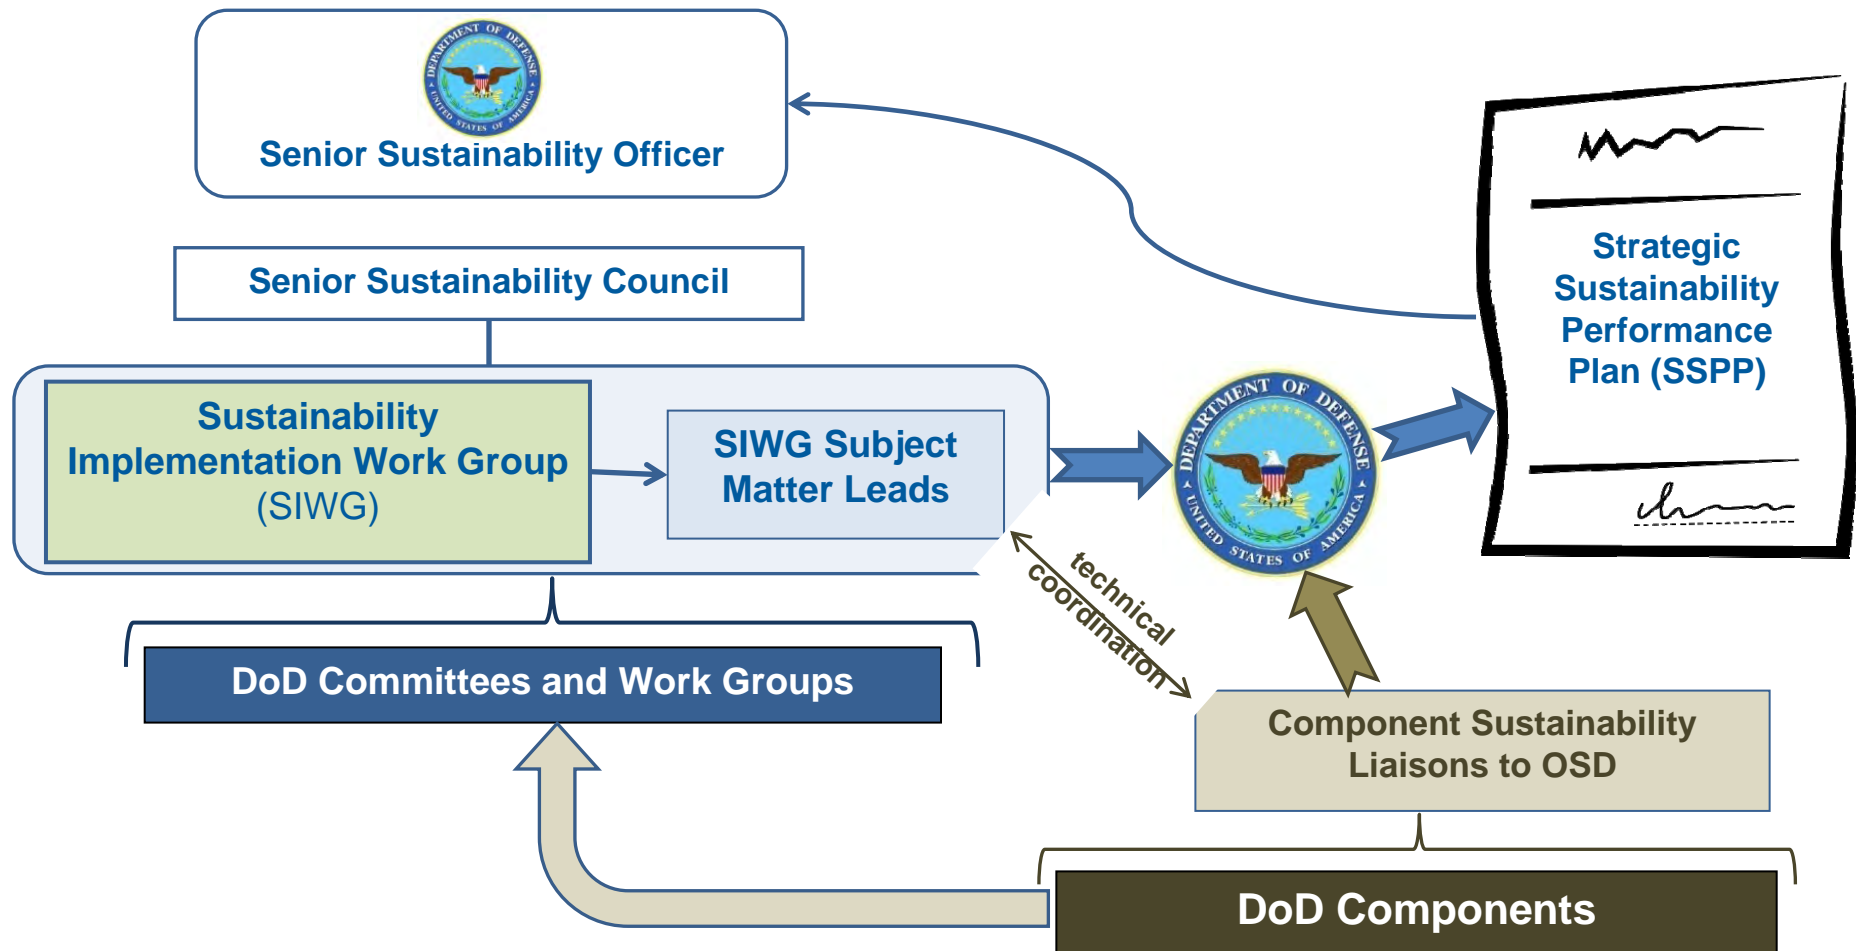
DEPARTMENT OF DEFENSE
UNITED STATES OF AMERICA

Senior Sustainability Officer

Senior Sustainability Council

Sustainability Implementation Work Group (SIWG)

SIWG Subject Matter Leads

DEPARTMENT OF DEFENSE
UNITED STATES OF AMERICA

Strategic Sustainability Performance Plan (SSPP)

technical coordination

DoD Committees and Work Groups

Component Sustainability Liaisons to OSD

DoD Components